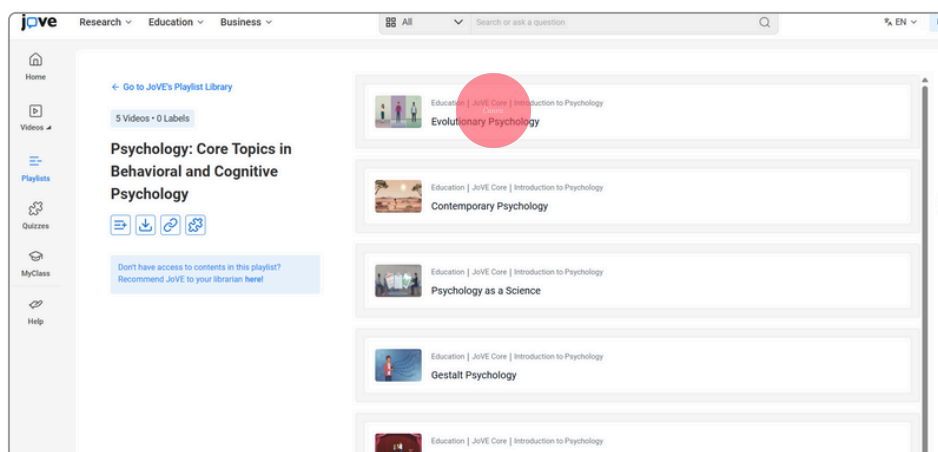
jove Research Education Business All Search or ask a question EN

Home
Videos
Playlists
Quizzes
MyClass
Help

← Go to JoVE's Playlist Library

5 Videos • 0 Labels

Psychology: Core Topics in Behavioral and Cognitive Psychology

Don't have access to contents in this playlist? Recommend JoVE to your librarian here!

Education | JoVE Core | Introduction to Psychology
Evolutionary Psychology

Education | JoVE Core | Introduction to Psychology
Contemporary Psychology

Education | JoVE Core | Introduction to Psychology
Psychology as a Science

Education | JoVE Core | Introduction to Psychology
Gestalt Psychology

Education | JoVE Core | Introduction to Psychology